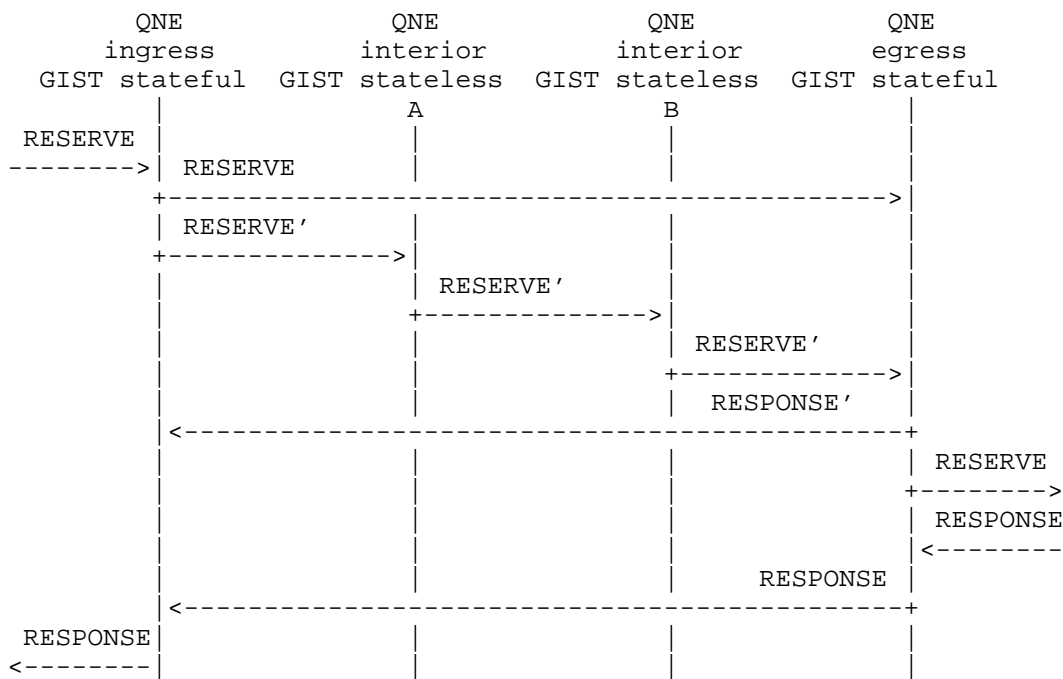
QNE ingress GIST stateful

QNE interior GIST stateless A

QNE interior GIST stateless B

QNE egress GIST stateful

RESERVE

RESERVE

RESERVE'

RESERVE'

RESERVE'

RESPONSE'

RESERVE

RESPONSE

RESPONSE

RESPONSE